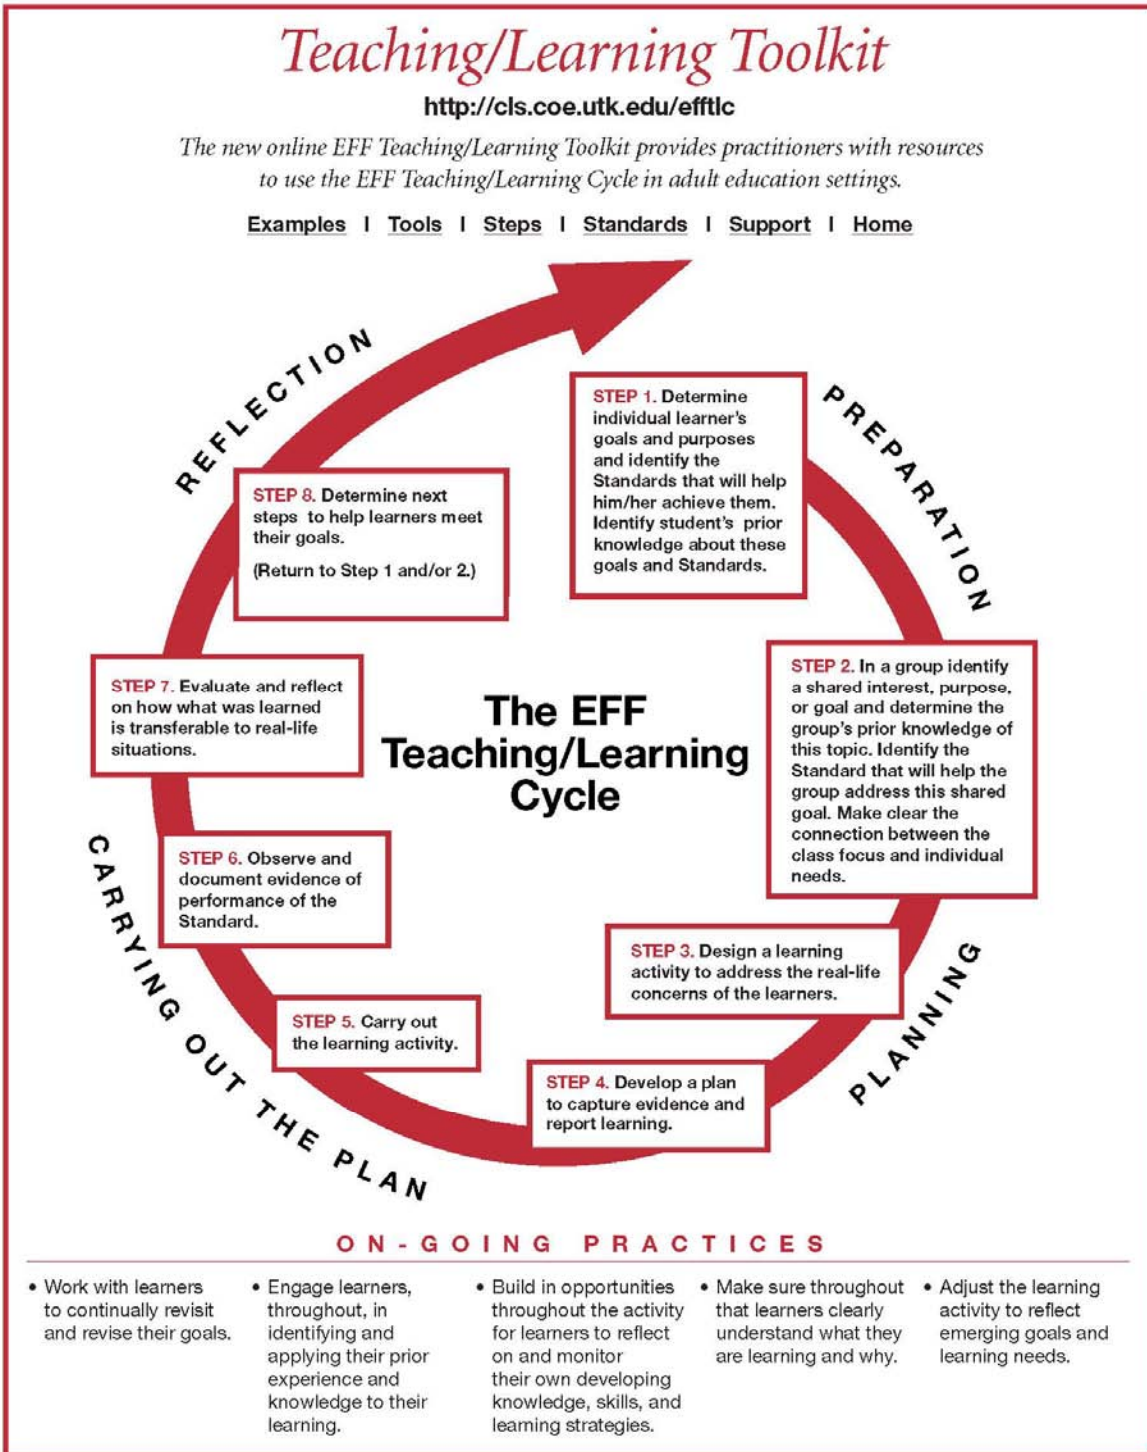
Teaching/Learning Toolkit

http://cls.coe.utk.edu/efftlc

The new online EFF Teaching/Learning Toolkit provides practitioners with resources to use the EFF Teaching/Learning Cycle in adult education settings.

Examples | Tools | Steps | Standards | Support | Home

REFLECTION

PREPARATION

STEP 1. Determine individual learner's goals and purposes and identify the Standards that will help him/her achieve them. Identify student's prior knowledge about these goals and Standards.

STEP 8. Determine next steps to help learners meet their goals.

(Return to Step 1 and/or 2.)

STEP 7. Evaluate and reflect on how what was learned is transferable to real-life situations.

The EFF Teaching/Learning Cycle

STEP 2. In a group identify a shared interest, purpose, or goal and determine the group's prior knowledge of this topic. Identify the Standard that will help the group address this shared goal. Make clear the connection between the class focus and individual needs.

STEP 6. Observe and document evidence of performance of the Standard.

STEP 3. Design a learning activity to address the real-life concerns of the learners.

STEP 5. Carry out the learning activity.

STEP 4. Develop a plan to capture evidence and report learning.

CARRYING OUT THE PLAN

PLANNING

ON-GOING PRACTICES

• Work with learners to continually revisit and revise their goals.

• Engage learners, throughout, in identifying and applying their prior experience and knowledge to their learning.

• Build in opportunities throughout the activity for learners to reflect on and monitor their own developing knowledge, skills, and learning strategies.

• Make sure throughout that learners clearly understand what they are learning and why.

• Adjust the learning activity to reflect emerging goals and learning needs.